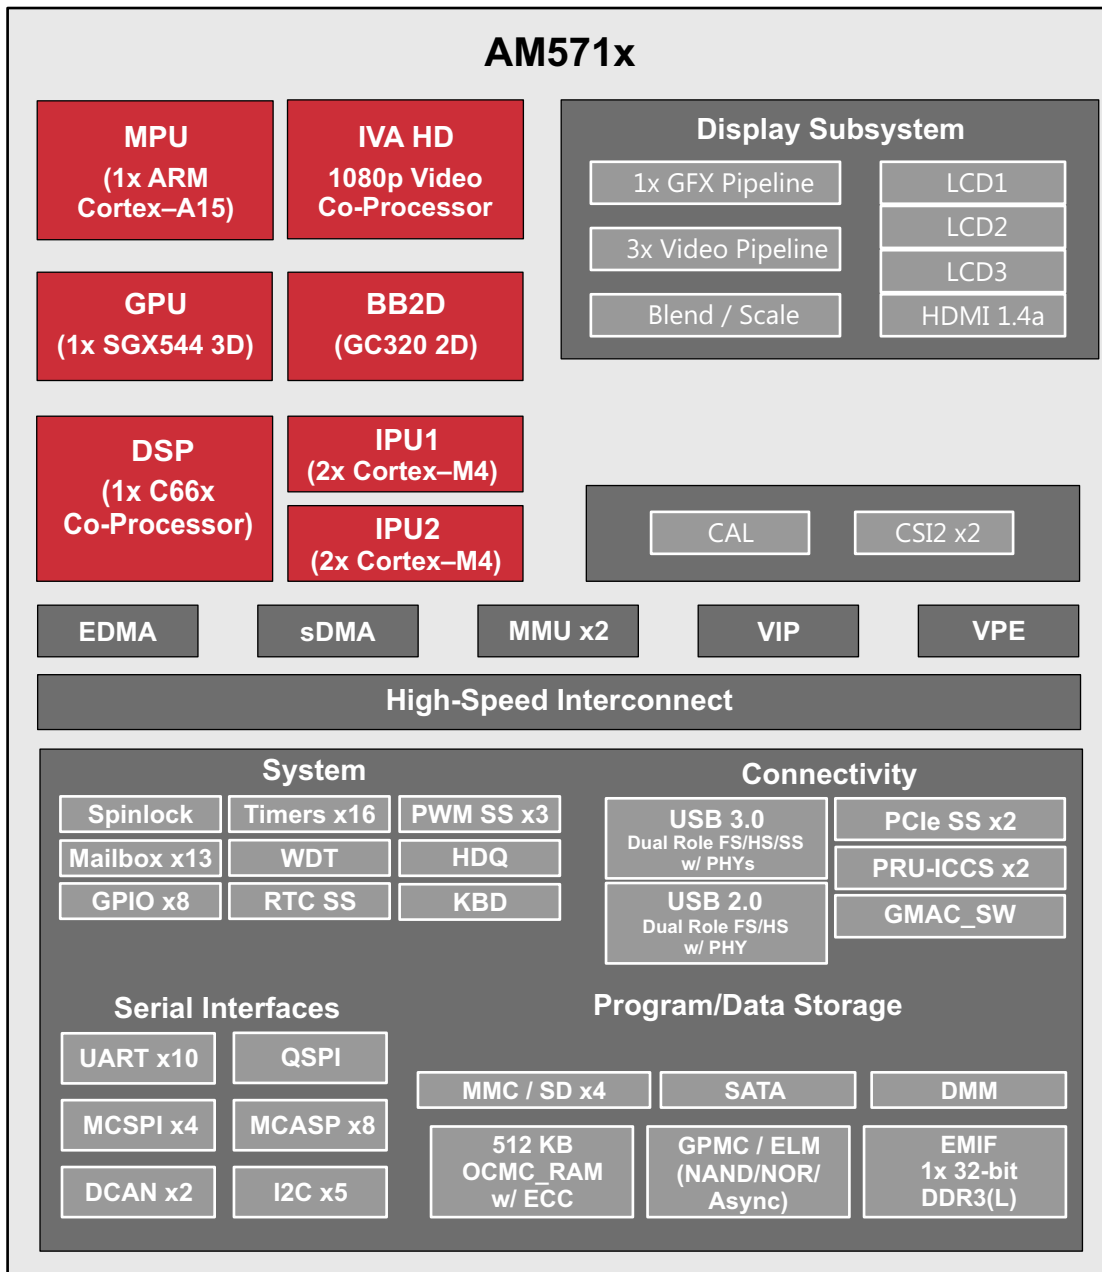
AM571x

MPU
(1x ARM Cortex–A15)

IVA HD
1080p Video Co-Processor

Display Subsystem

1x GFX Pipeline

3x Video Pipeline

Blend / Scale

LCD1

LCD2

LCD3

HDMI 1.4a

GPU
(1x SGX544 3D)

BB2D
(GC320 2D)

DSP
(1x C66x Co-Processor)

IPU1
(2x Cortex–M4)

IPU2
(2x Cortex–M4)

CAL

CSI2 x2

EDMA

sDMA

MMU x2

VIP

VPE

High-Speed Interconnect

System

Spinlock

Timers x16

PWM SS x3

Mailbox x13

WDT

HDQ

GPIO x8

RTC SS

KBD

Connectivity

USB 3.0
Dual Role FS/HS/SS
w/ PHYs

USB 2.0
Dual Role FS/HS
w/ PHY

PCIe SS x2

PRU-ICCS x2

GMAC_SW

Serial Interfaces

UART x10

QSPI

MCSPI x4

MCASP x8

DCAN x2

I2C x5

Program/Data Storage

MMC / SD x4

SATA

DMM

512 KB
OCMC_RAM
w/ ECC

GPMC / ELM
(NAND/NOR/
Async)

EMIF
1x 32-bit
DDR3(L)